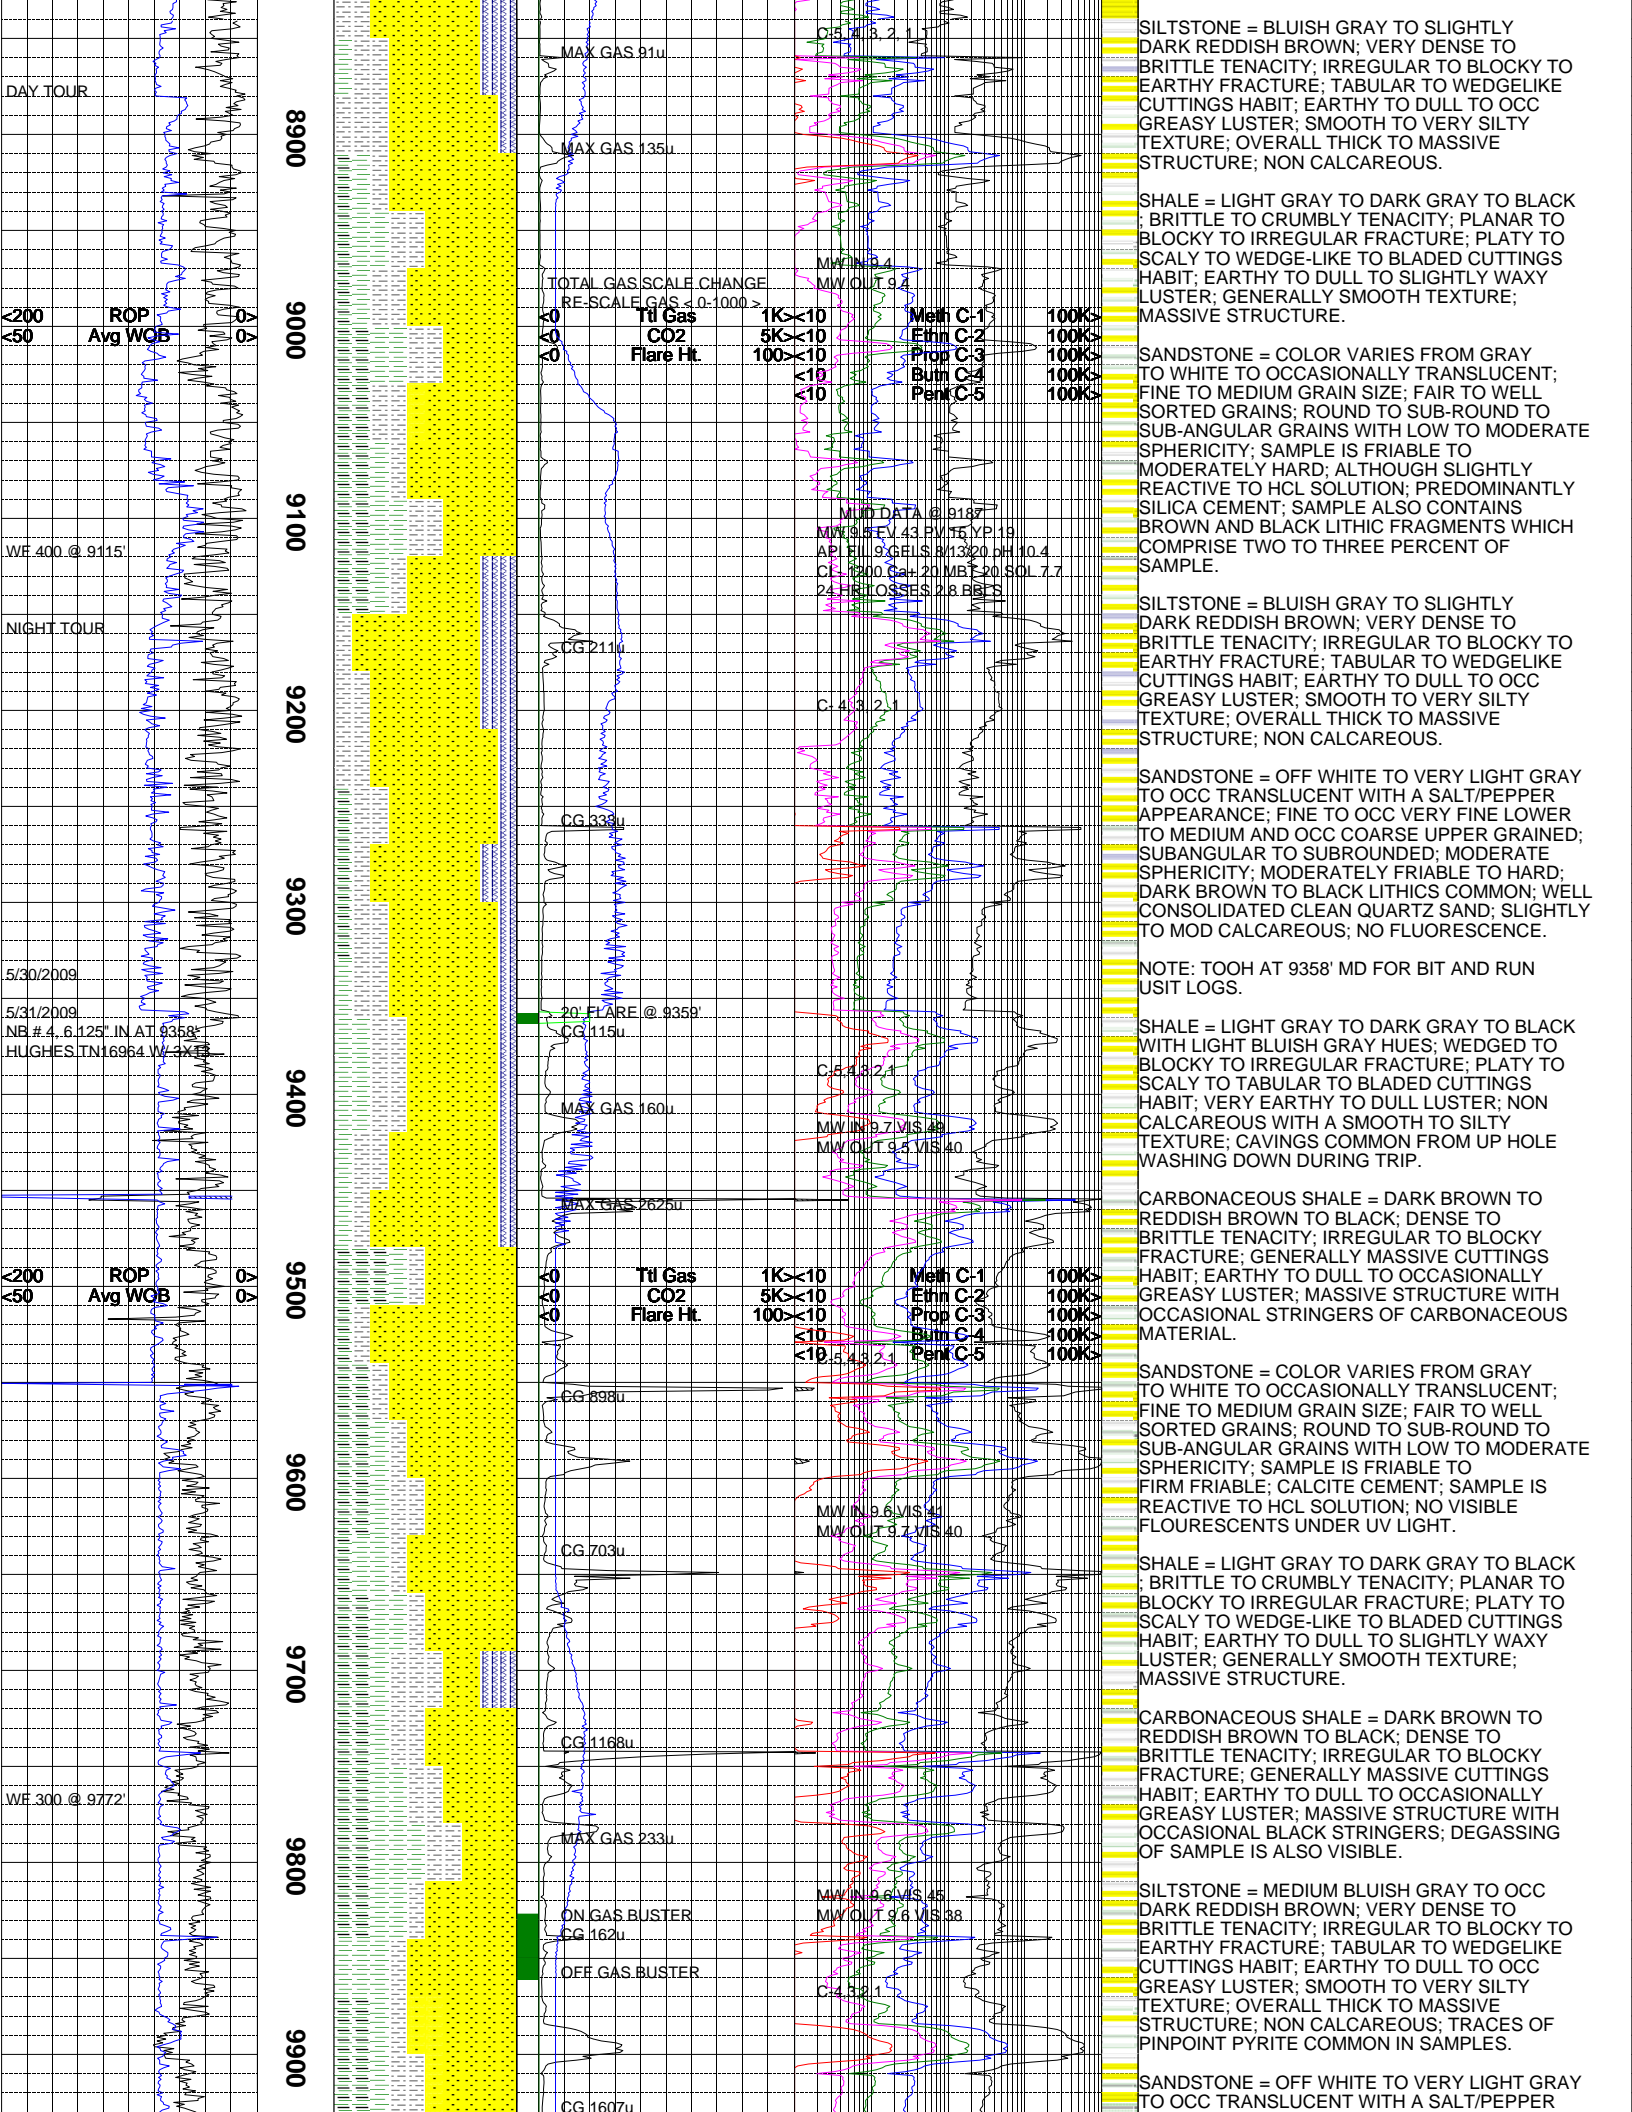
DAY TOUR

8900

<200 ROP 0>
<50 Avg WOB 0>

9000

9100

WF 400 @ 9115'

NIGHT TOUR

9200

9300

5/30/2009

5/31/2009
NB # 4, 6.125" IN AT 9358'
HUGHES TN16964 W-3X13

9400

<200 ROP 0>
<50 Avg WOB 0>

9500

9600

9700

WF 300 @ 9772'

9800

9900

C-5, 4, 3, 2, 1, 1

MAX GAS 91u

MAX GAS 135u

MW IN 9.4
MW OUT 9.4

TOTAL GAS SCALE CHANGE
RE-SCALE GAS < 0-1000 >

<0 Ttl Gas 1K><10 Meth C-1 100K>
<0 CO2 5K><10 Ethn C-2 100K>
<0 Flare Ht. 100><10 Prop C-3 100K>
<10 Butn C-4 100K>
<10 Pent C-5 100K>

MUD DATA @ 9187'
MW 9.5 FV 43 PV 16 YP 19
API FIL 9 GELS 8/13/20 pH 10.4
CL- 1200 Ca+ 20 MBT 20 SOL 7.7
24 HR LOSSES 2.8 BBLS

CG 211u

C- 4, 3, 2, 1

CG 338u

20' FLARE @ 9359'
CG 115u

C-5,4,3,2,1

MAX GAS 160u

MW IN 9.7 VIS 49
MW OUT 9.5 VIS 40

MAX GAS 2625u

<0 Ttl Gas 1K><10 Meth C-1 100K>
<0 CO2 5K><10 Ethn C-2 100K>
<0 Flare Ht. 100><10 Prop C-3 100K>
<10 Butn C-4 100K>
<10 C-5,4,3,2,1 Pent C-5 100K>

CG 898u

MW IN 9.6 VIS 41
MW OUT 9.7 VIS 40

CG 703u

CG 1168u

MAX GAS 233u

MW IN 9.6 VIS 45
MW OUT 9.6 VIS 38

ON GAS BUSTER
CG 162u

OFF GAS BUSTER

C-4,3,2,1

CG 1607u

SILTSTONE = BLUISH GRAY TO SLIGHTLY DARK REDDISH BROWN; VERY DENSE TO BRITTLE TENACITY; IRREGULAR TO BLOCKY TO EARTHY FRACTURE; TABULAR TO WEDGELIKE CUTTINGS HABIT; EARTHY TO DULL TO OCC GREASY LUSTER; SMOOTH TO VERY SILTY TEXTURE; OVERALL THICK TO MASSIVE STRUCTURE; NON CALCAREOUS.

SHALE = LIGHT GRAY TO DARK GRAY TO BLACK ; BRITTLE TO CRUMBLY TENACITY; PLANAR TO BLOCKY TO IRREGULAR FRACTURE; PLATY TO SCALY TO WEDGE-LIKE TO BLADED CUTTINGS HABIT; EARTHY TO DULL TO SLIGHTLY WAXY LUSTER; GENERALLY SMOOTH TEXTURE; MASSIVE STRUCTURE.

SANDSTONE = COLOR VARIES FROM GRAY TO WHITE TO OCCASIONALLY TRANSLUCENT; FINE TO MEDIUM GRAIN SIZE; FAIR TO WELL SORTED GRAINS; ROUND TO SUB-ROUND TO SUB-ANGULAR GRAINS WITH LOW TO MODERATE SPHERICITY; SAMPLE IS FRIABLE TO MODERATELY HARD; ALTHOUGH SLIGHTLY REACTIVE TO HCL SOLUTION; PREDOMINANTLY SILICA CEMENT; SAMPLE ALSO CONTAINS BROWN AND BLACK LITHIC FRAGMENTS WHICH COMPRISE TWO TO THREE PERCENT OF SAMPLE.

SILTSTONE = BLUISH GRAY TO SLIGHTLY DARK REDDISH BROWN; VERY DENSE TO BRITTLE TENACITY; IRREGULAR TO BLOCKY TO EARTHY FRACTURE; TABULAR TO WEDGELIKE CUTTINGS HABIT; EARTHY TO DULL TO OCC GREASY LUSTER; SMOOTH TO VERY SILTY TEXTURE; OVERALL THICK TO MASSIVE STRUCTURE; NON CALCAREOUS.

SANDSTONE = OFF WHITE TO VERY LIGHT GRAY TO OCC TRANSLUCENT WITH A SALT/PEPPER APPEARANCE; FINE TO OCC VERY FINE LOWER TO MEDIUM AND OCC COARSE UPPER GRAINED; SUBANGULAR TO SUBROUNDED; MODERATE SPHERICITY; MODERATELY FRIABLE TO HARD; DARK BROWN TO BLACK LITHICS COMMON; WELL CONSOLIDATED CLEAN QUARTZ SAND; SLIGHTLY TO MOD CALCAREOUS; NO FLUORESCENCE.

NOTE: TOOH AT 9358' MD FOR BIT AND RUN USIT LOGS.

SHALE = LIGHT GRAY TO DARK GRAY TO BLACK WITH LIGHT BLUISH GRAY HUES; WEDGED TO BLOCKY TO IRREGULAR FRACTURE; PLATY TO SCALY TO TABULAR TO BLADED CUTTINGS HABIT; VERY EARTHY TO DULL LUSTER; NON CALCAREOUS WITH A SMOOTH TO SILTY TEXTURE; CAVINGS COMMON FROM UP HOLE WASHING DOWN DURING TRIP.

CARBONACEOUS SHALE = DARK BROWN TO REDDISH BROWN TO BLACK; DENSE TO BRITTLE TENACITY; IRREGULAR TO BLOCKY FRACTURE; GENERALLY MASSIVE CUTTINGS HABIT; EARTHY TO DULL TO OCCASIONALLY GREASY LUSTER; MASSIVE STRUCTURE WITH OCCASIONAL STRINGERS OF CARBONACEOUS MATERIAL.

SANDSTONE = COLOR VARIES FROM GRAY TO WHITE TO OCCASIONALLY TRANSLUCENT; FINE TO MEDIUM GRAIN SIZE; FAIR TO WELL SORTED GRAINS; ROUND TO SUB-ROUND TO SUB-ANGULAR GRAINS WITH LOW TO MODERATE SPHERICITY; SAMPLE IS FRIABLE TO FIRM FRIABLE; CALCITE CEMENT; SAMPLE IS REACTIVE TO HCL SOLUTION; NO VISIBLE FLOURESCENTS UNDER UV LIGHT.

SHALE = LIGHT GRAY TO DARK GRAY TO BLACK ; BRITTLE TO CRUMBLY TENACITY; PLANAR TO BLOCKY TO IRREGULAR FRACTURE; PLATY TO SCALY TO WEDGE-LIKE TO BLADED CUTTINGS HABIT; EARTHY TO DULL TO SLIGHTLY WAXY LUSTER; GENERALLY SMOOTH TEXTURE; MASSIVE STRUCTURE.

CARBONACEOUS SHALE = DARK BROWN TO REDDISH BROWN TO BLACK; DENSE TO BRITTLE TENACITY; IRREGULAR TO BLOCKY FRACTURE; GENERALLY MASSIVE CUTTINGS HABIT; EARTHY TO DULL TO OCCASIONALLY GREASY LUSTER; MASSIVE STRUCTURE WITH OCCASIONAL BLACK STRINGERS; DEGASSING OF SAMPLE IS ALSO VISIBLE.

SILTSTONE = MEDIUM BLUISH GRAY TO OCC DARK REDDISH BROWN; VERY DENSE TO BRITTLE TENACITY; IRREGULAR TO BLOCKY TO EARTHY FRACTURE; TABULAR TO WEDGELIKE CUTTINGS HABIT; EARTHY TO DULL TO OCC GREASY LUSTER; SMOOTH TO VERY SILTY TEXTURE; OVERALL THICK TO MASSIVE STRUCTURE; NON CALCAREOUS; TRACES OF PINPOINT PYRITE COMMON IN SAMPLES.

SANDSTONE = OFF WHITE TO VERY LIGHT GRAY TO OCC TRANSLUCENT WITH A SALT/PEPPER